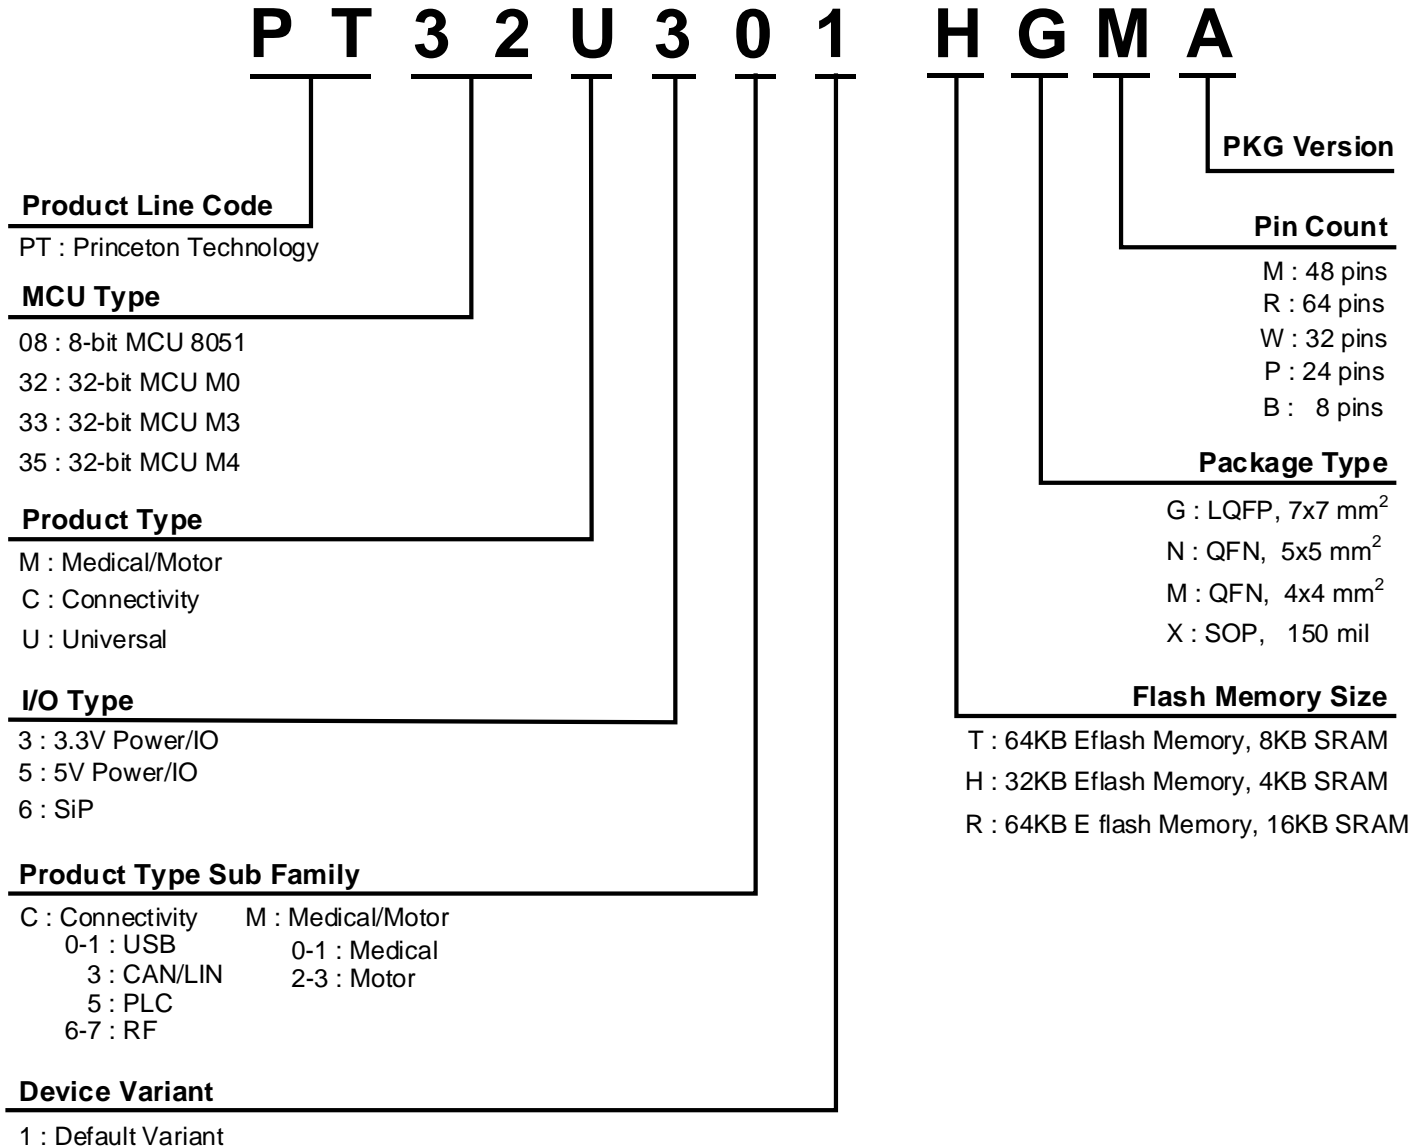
P T 3 2 U 3 0 1 H G M A

PKG Version

Product Line Code
PT : Princeton Technology

MCU Type
08 : 8-bit MCU 8051
32 : 32-bit MCU M0
33 : 32-bit MCU M3
35 : 32-bit MCU M4

Product Type
M : Medical/Motor
C : Connectivity
U : Universal

I/O Type
3 : 3.3V Power/IO
5 : 5V Power/IO
6 : SiP

Product Type Sub Family
C : Connectivity
0-1 : USB
3 : CAN/LIN
5 : PLC
6-7 : RF

M : Medical/Motor
0-1 : Medical
2-3 : Motor

Device Variant
1 : Default Variant

Pin Count
M : 48 pins
R : 64 pins
W : 32 pins
P : 24 pins
B : 8 pins

Package Type
G : LQFP, 7x7 mm$^2$
N : QFN, 5x5 mm$^2$
M : QFN, 4x4 mm$^2$
X : SOP, 150 mil

Flash Memory Size
T : 64KB Eflash Memory, 8KB SRAM
H : 32KB Eflash Memory, 4KB SRAM
R : 64KB E flash Memory, 16KB SRAM